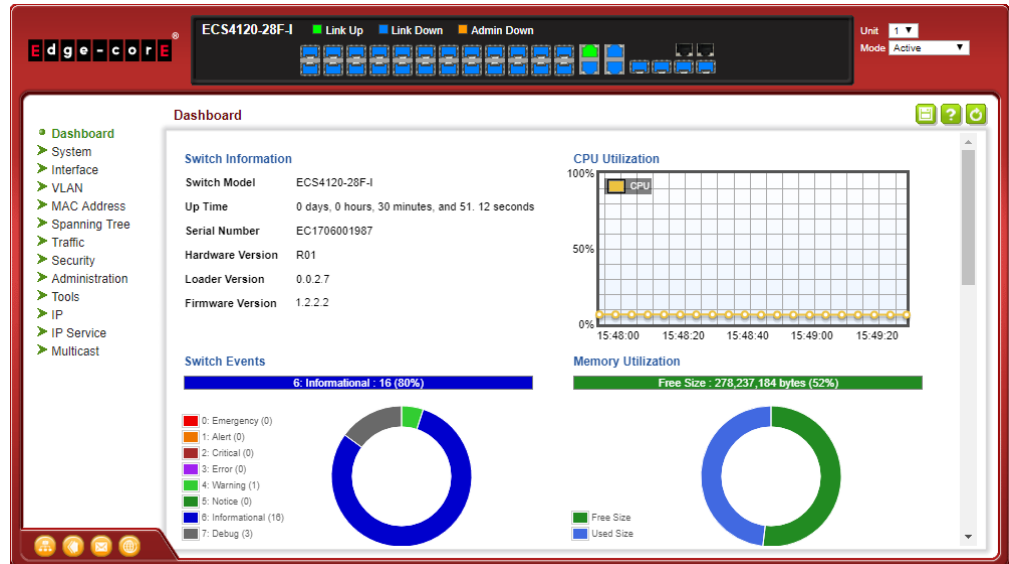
Edge-corE®

ECS4120-28F-I Link Up Link Down Admin Down

Unit 1
Mode Active

Dashboard

Dashboard
System
Interface
VLAN
MAC Address
Spanning Tree
Traffic
Security
Administration
Tools
IP
IP Service
Multicast

Switch Information

| Switch Model | ECS4120-28F-I |
|---|---|
| Up Time | 0 days, 0 hours, 30 minutes, and 51. 12 seconds |
| Serial Number | EC1706001987 |
| Hardware Version | R01 |
| Loader Version | 0.0.2.7 |
| Firmware Version | 1.2.2.2 |

CPU Utilization

100%
CPU
50%
0%
15:48:00 15:48:20 15:48:40 15:49:00 15:49:20

Switch Events

6: Informational : 16 (80%)

0: Emergency (0)
1: Alert (0)
2: Critical (0)
3: Error (0)
4: Warning (1)
5: Notice (0)
6: Informational (16)
7: Debug (3)

Memory Utilization

Free Size : 278,237,184 bytes (52%)

Free Size
Used Size